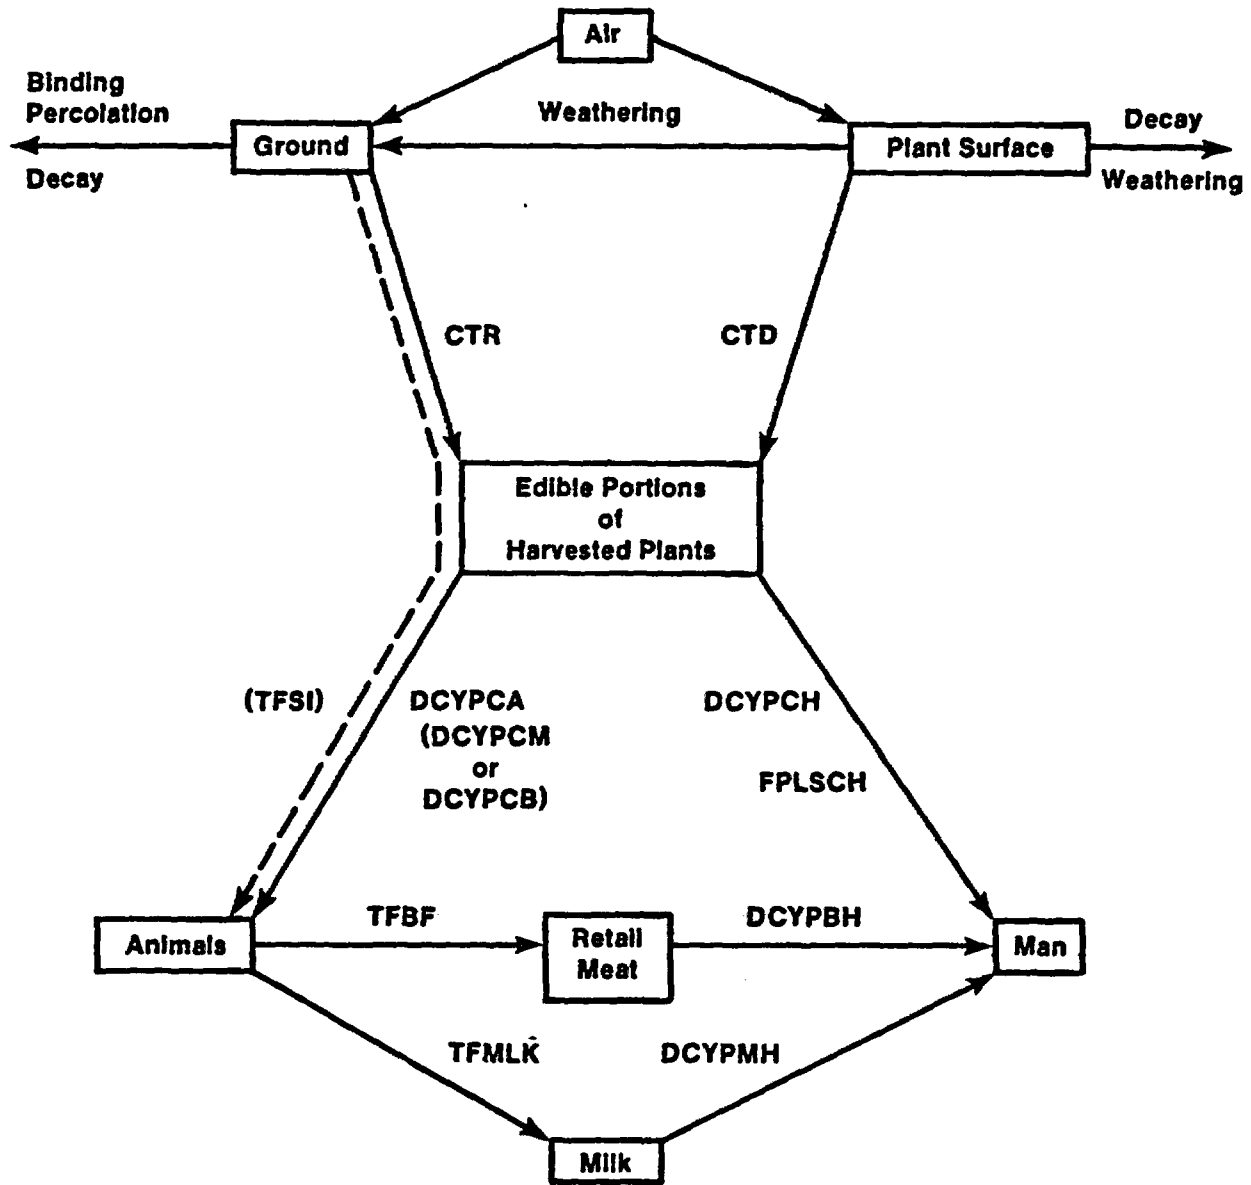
Air

Binding
Percolation

Weathering

Decay

Ground

Plant Surface

Decay

Weathering

CTR

CTD

Edible Portions
of
Harvested Plants

(TFSI)

DCYPCA
(DCYPCM
or
DCYPCB)

DCYPCH

FPLSCH

Animals

TFBF

Retail
Meat

DCYPBH

Man

TFMLK̂

DCYPMH

Milk